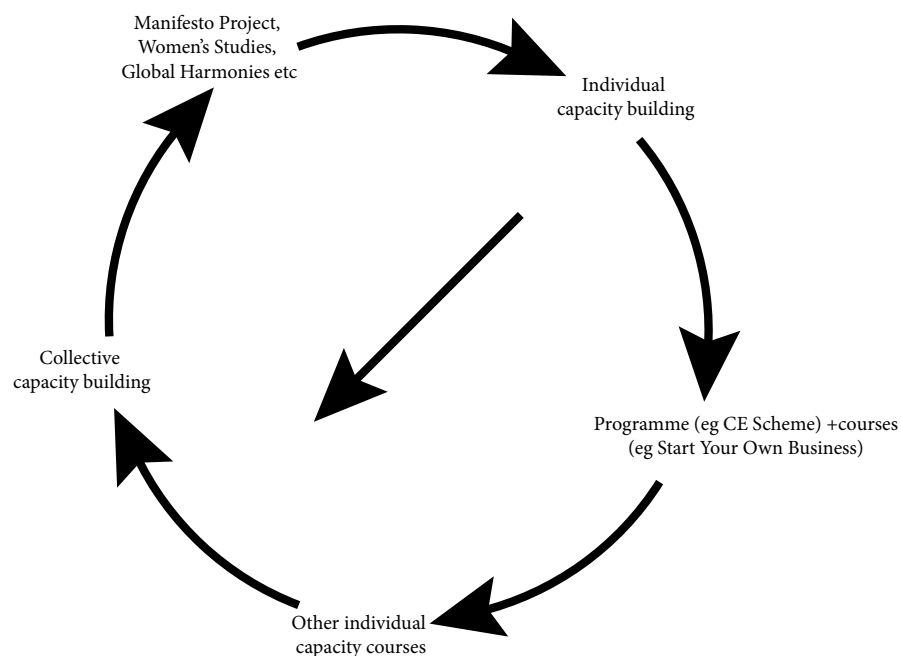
Manifesto Project, Women's Studies, Global Harmonies etc

Individual capacity building

Programme (eg CE Scheme) +courses (eg Start Your Own Business)

Other individual capacity courses

Collective capacity building